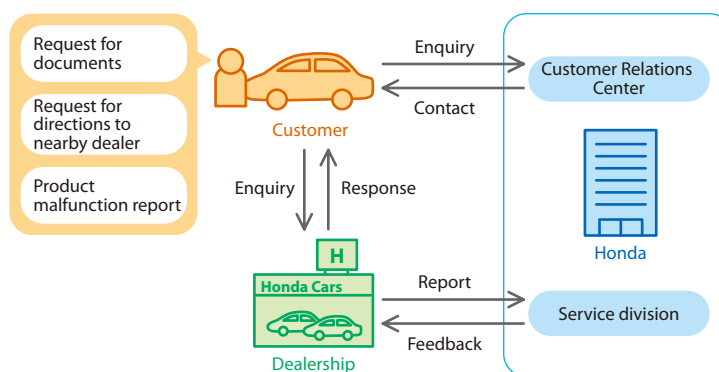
Request for documents

Request for directions to nearby dealer

Product malfunction report

Customer

Enquiry

Contact

Customer Relations Center

Honda

Enquiry

Response

H

Honda Cars

Dealership

Report

Feedback

Service division